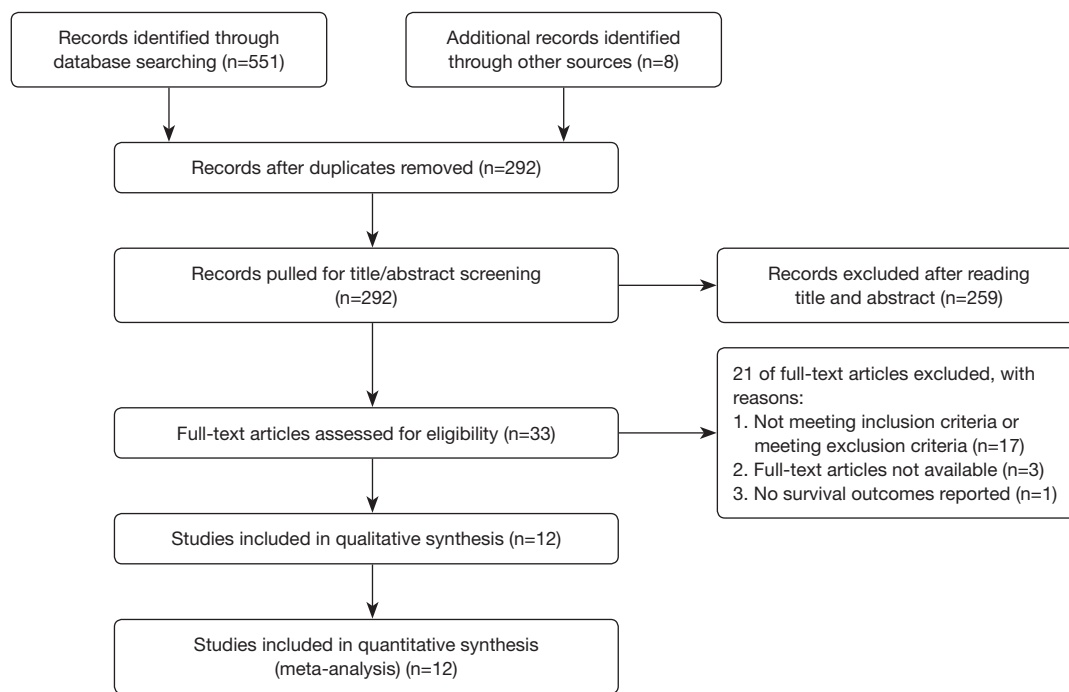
Records identified through database searching (n=551)

Additional records identified through other sources (n=8)

Records after duplicates removed (n=292)

Records pulled for title/abstract screening (n=292)

Records excluded after reading title and abstract (n=259)

Full-text articles assessed for eligibility (n=33)

21 of full-text articles excluded, with reasons:
1. Not meeting inclusion criteria or meeting exclusion criteria (n=17)
2. Full-text articles not available (n=3)
3. No survival outcomes reported (n=1)

Studies included in qualitative synthesis (n=12)

Studies included in quantitative synthesis (meta-analysis) (n=12)